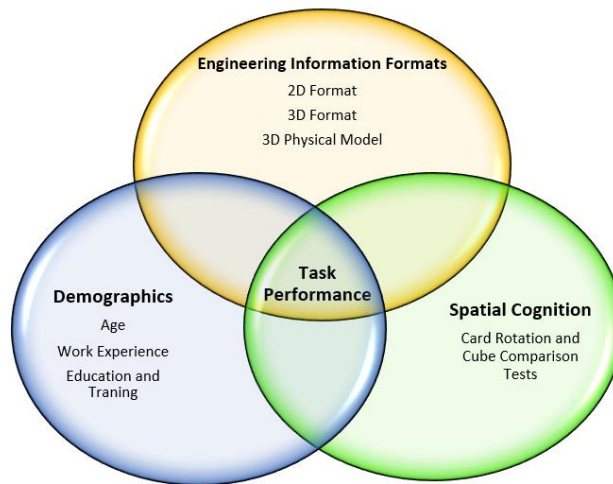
Engineering Information Formats
2D Format
3D Format
3D Physical Model

Demographics
Age
Work Experience
Education and Traning

Task Performance

Spatial Cognition
Card Rotation and Cube Comparison Tests